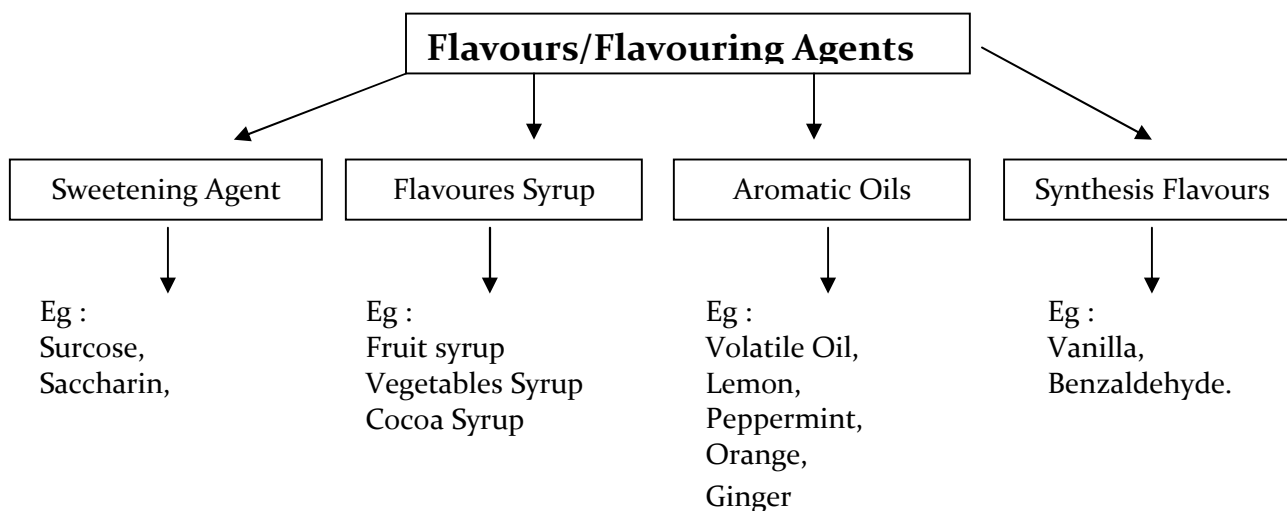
Flavours/Flavouring Agents

Sweetening Agent

Eg :
Surcose,
Saccharin,

Flavoures Syrup

Eg :
Fruit syrup
Vegetables Syrup
Cocoa Syrup

Aromatic Oils

Eg :
Volatile Oil,
Lemon,
Peppermint,
Orange,
Ginger

Synthesis Flavours

Eg :
Vanilla,
Benzaldehyde.